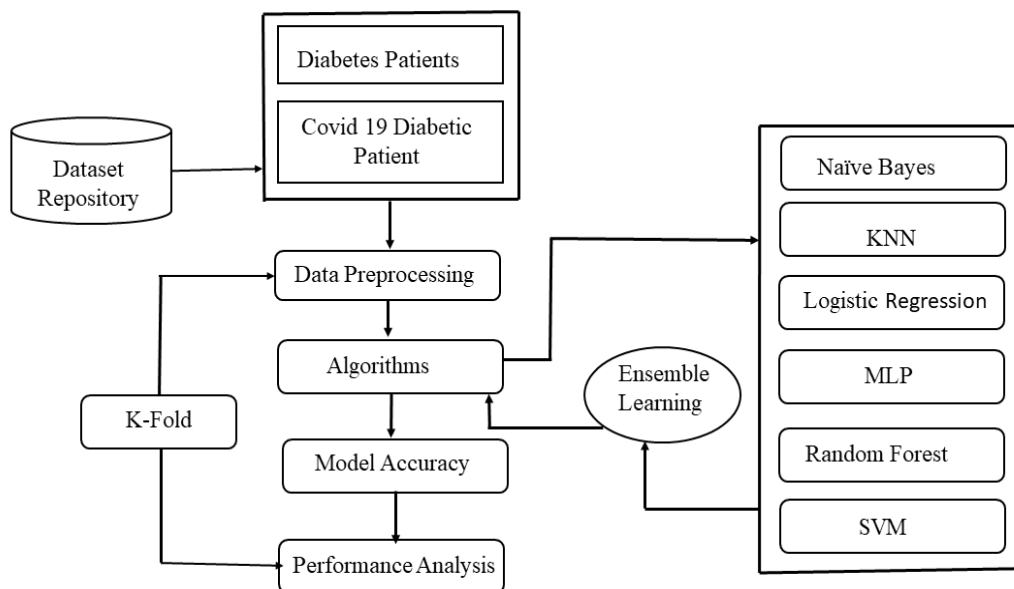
Diabetes Patients

Covid 19 Diabetic Patient

Dataset Repository

Data Preprocessing

Algorithms

K-Fold

Model Accuracy

Performance Analysis

Ensemble Learning

Naïve Bayes

KNN

Logistic Regression

MLP

Random Forest

SVM